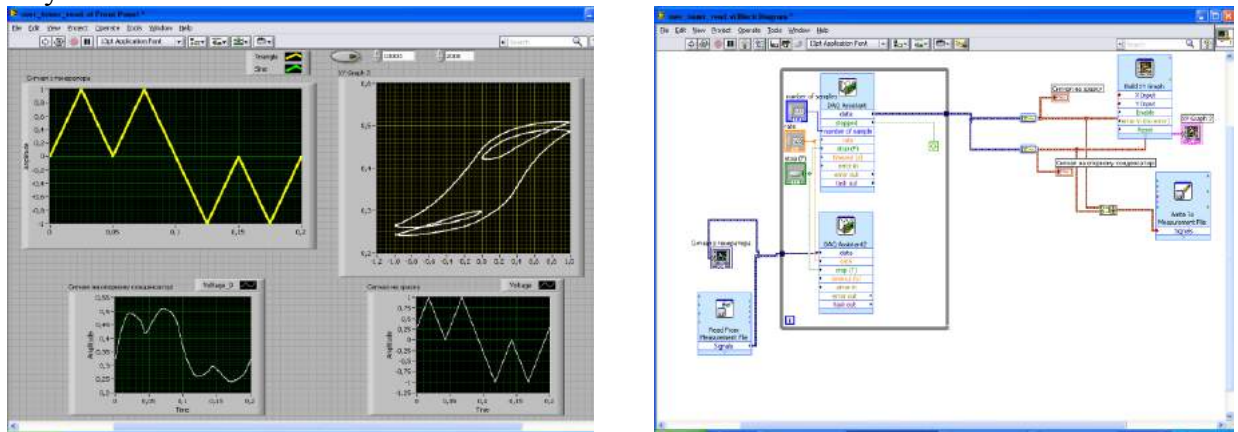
File Edit View Project Operate Tools Window Help

15pt Application Font

Triangle

Sine

XY Graph 2

Amplitude

Time

Voltage_0

Voltage

File Edit View Project Operate Tools Window Help

15pt Application Font

number of samples

rate

stop (F)

DAQ Assistant

data

stopped

number of samples

rate

stop (F)

timeout (s)

error in

error out

task out

DAQ Assistant2

data

task

stop (F)

timeout (s)

error in

error out

task out

Read From Measurement File

Signals

Build XY Graph

X Input

Y Input

Enable

error in (no error)

Reset

XY Graph 2

Write To Measurement File

Signals